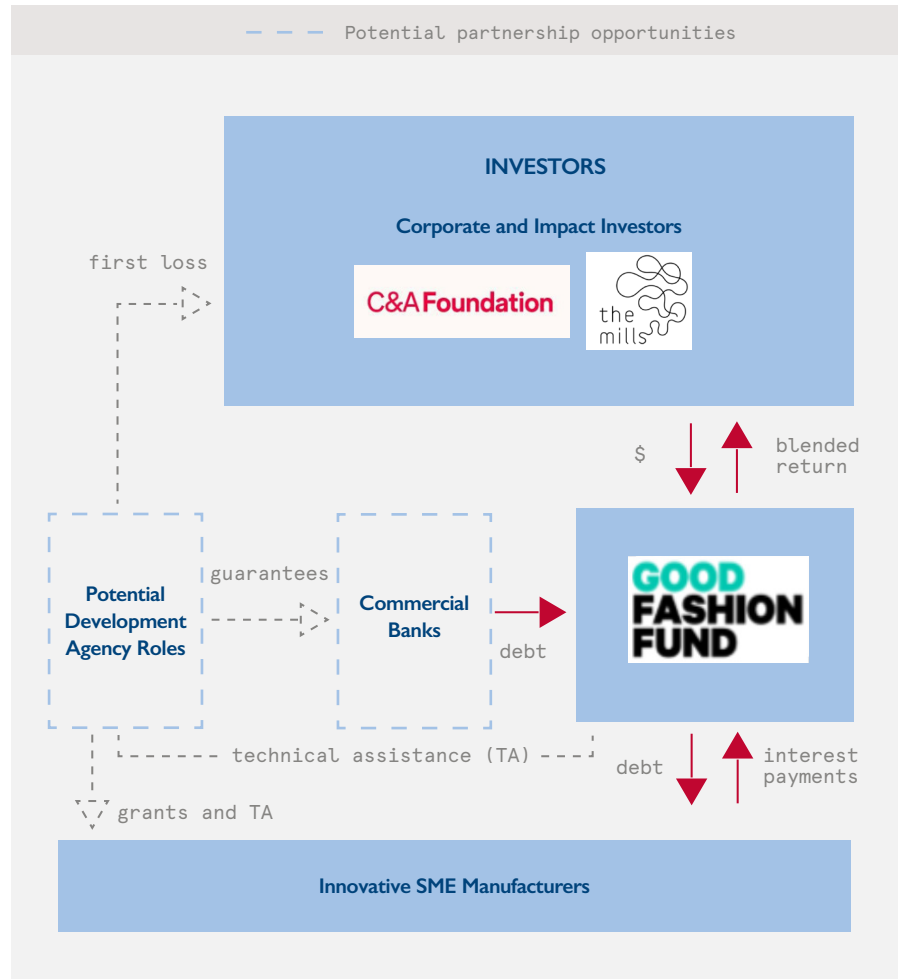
Potential partnership opportunities

INVESTORS

Corporate and Impact Investors

C&A Foundation

the mills

first loss

$

blended return

Potential Development Agency Roles

guarantees

Commercial Banks

debt

GOOD FASHION FUND

technical assistance (TA)

debt

interest payments

grants and TA

Innovative SME Manufacturers